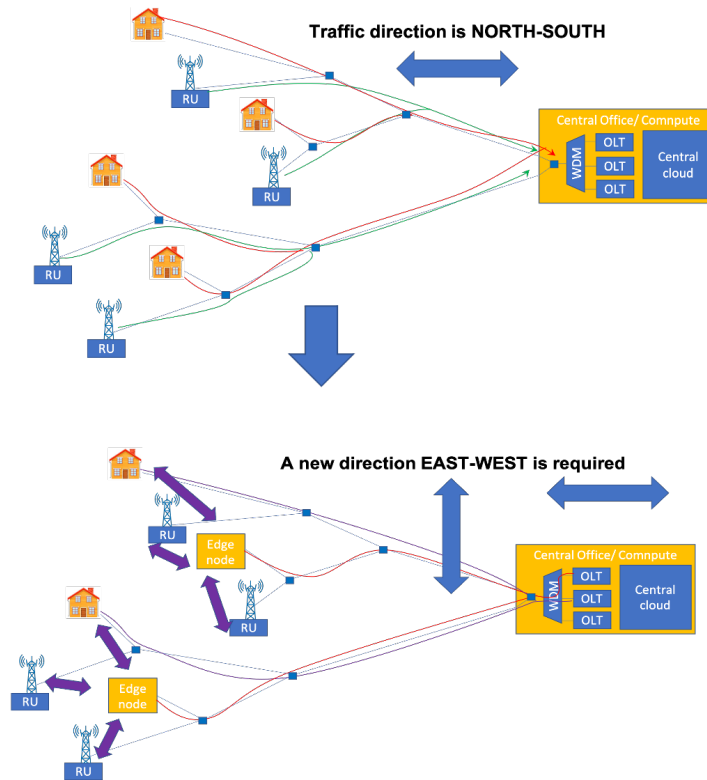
Traffic direction is NORTH-SOUTH

RU

RU

Central Office/ Comnpute

WDM

OLT

OLT

OLT

Central cloud

RU

RU

A new direction EAST-WEST is required

RU

Edge node

RU

Central Office/ Comnpute

WDM

OLT

OLT

OLT

Central cloud

RU

Edge node

RU